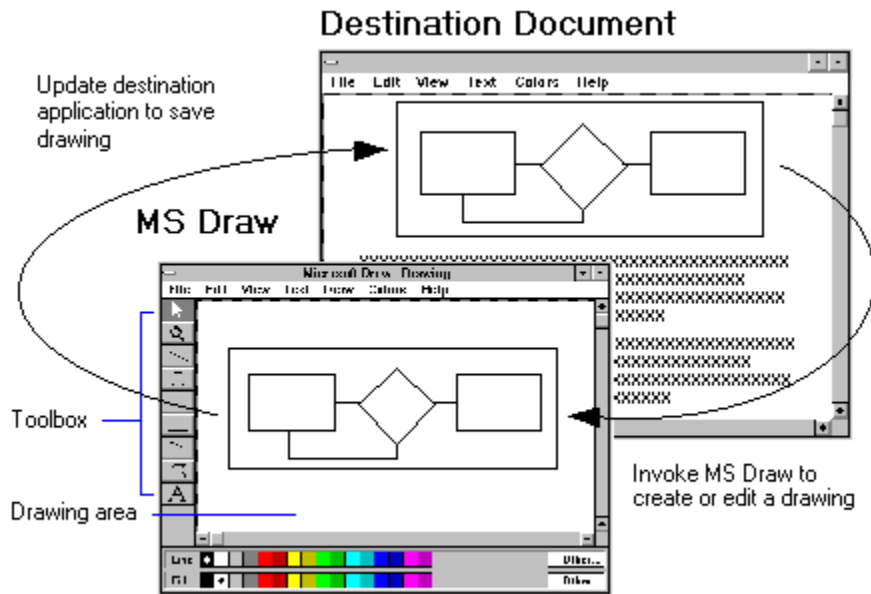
Destination Document

Update destination application to save drawing

File Edit View Text Colors Help

MS Draw

Microsoft Draw - Drawing

File Edit View Text Draw Colors Help

Toolbox

Drawing area

Line

Fill

Other...

Other

Invoke MS Draw to create or edit a drawing